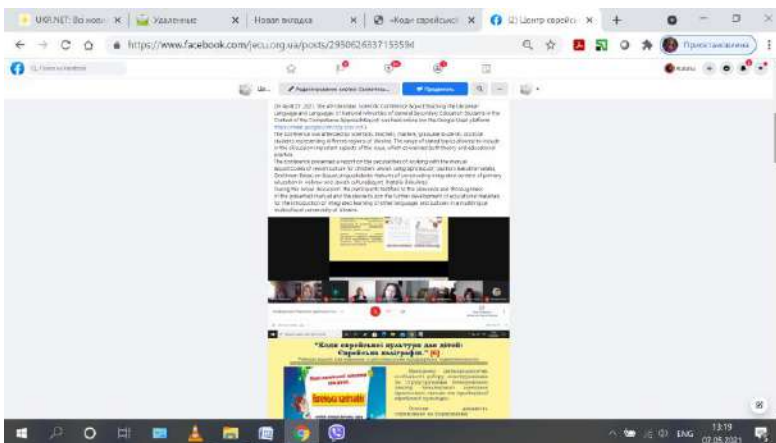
UKR.NET: Всі новини | Удаленные | Новая вкладка | «Коди єврейської | (2) Центр єврейсь

https://www.facebook.com/jecu.org.ua/posts/2950626837155594

Продовжити

On April 27, 2021, the all-Ukrainian scientific conference "Approaches to the Ukrainian language and languages of national minorities of General Secondary Education Students in the Context of the Competence Approach" was held online on the Google Meet platform.

The conference was attended by scientists, teachers, masters, graduate students, doctoral students representing different regions of Ukraine. The range of raised topics allowed to include in the discussion important aspects of the issue, which concerned both theory and educational practice.

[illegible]

"Коди єврейської культури для дітей: Єврейська калліграфія." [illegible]

13:19
07.05.2021
ENG